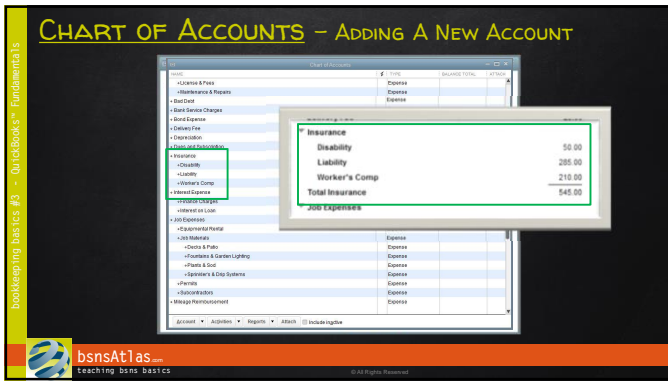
Chart of Accounts – Adding A New Account

bookkeeping basics #3 – QuickBooks™ Fundamentals

Chart of Accounts

| NAME | ⚡ | TYPE | BALANCE TOTAL | ATTACH |
|---|---|---|---|---|
| ◦License & Fees | | Expense | | |
| ◦Maintenance & Repairs | | Expense | | |
| ◦Bad Debt | | Expense | | |
| ◦Bank Service Charges | | Expense | | |
| ◦Bond Expense | | Expense | | |
| ◦Delivery Fee | | Expense | | |
| ◦Depreciation | | Expense | | |
| ◦Dues and Subscription | | Expense | | |
| ◦Insurance | | Expense | | |
| ◦Disability | | Expense | | |
| ◦Liability | | Expense | | |
| ◦Worker's Comp | | Expense | | |
| ◦Interest Expense | | Expense | | |
| ◦Finance Charges | | Expense | | |
| ◦Interest on Loan | | Expense | | |
| ◦Job Expenses | | Expense | | |
| ◦Equipmental Rental | | Expense | | |
| ◦Job Materials | | Expense | | |
| ◦Decks & Patio | | Expense | | |
| ◦Fountains & Garden Lighting | | Expense | | |
| ◦Plants & Sod | | Expense | | |
| ◦Sprinklers & Drip Systems | | Expense | | |
| ◦Permits | | Expense | | |
| ◦Subcontractors | | Expense | | |
| ◦Mileage Reimbursement | | Expense | | |

Account ▾ Activities ▾ Reports ▾ Attach ☐ Include inactive

| | |
|---|---|
| Insurance | |
| Disability | 50.00 |
| Liability | 285.00 |
| Worker's Comp | 210.00 |
| Total Insurance | 545.00 |
| Job Expenses | |

bsnsAtlas.com
teaching bsns basics

© All Rights Reserved